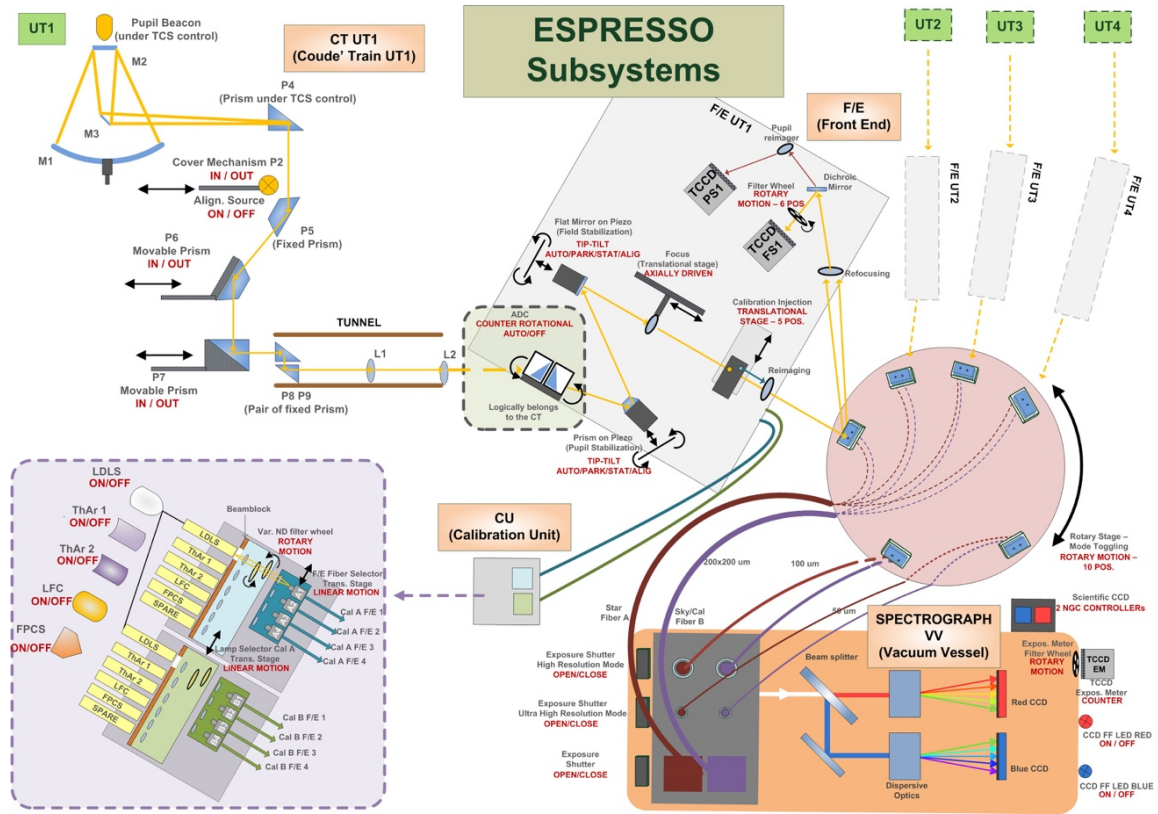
UT1

Pupil Beacon (under TCS control)

M2

M3

M1

CT UT1 (Coude' Train UT1)

P4 (Prism under TCS control)

Cover Mechanism P2
IN / OUT

Align. Source
ON / OFF

P5 (Fixed Prism)

P6 Movable Prism
IN / OUT

P7 Movable Prism
IN / OUT

TUNNEL

L1

L2

P8 P9 (Pair of fixed Prism)

ESPRESSO Subsystems

F/E UT1

F/E (Front End)

UT2

UT3

UT4

F/E UT2

F/E UT3

F/E UT4

Pupil reimager

TCCD PS1

Filter Wheel
ROTARY MOTION – 6 POS

Dichroic Mirror

TCCD FS1

Refocusing

Flat Mirror on Piezo (Field Stabilization)
TIP-TILT
AUTO/PARK/STAT/ALIG

Focus (Translational stage)
AXIALLY DRIVEN

ADC
COUNTER ROTATIONAL
AUTO/OFF

Logically belongs to the CT

Calibration Injection
TRANSLATIONAL STAGE – 5 POS.

Reimaging

Prism on Piezo (Pupil Stabilization)
TIP-TILT
AUTO/PARK/STAT/ALIG

Rotary Stage – Mode Toggling
ROTARY MOTION – 10 POS.

LDLS
ON/OFF

ThAr 1
ON/OFF

ThAr 2
ON/OFF

LFC
ON/OFF

FPCS
ON/OFF

Beamblock

Var. ND filter wheel
ROTARY MOTION

F/E Fiber Selector Trans. Stage
LINEAR MOTION

LDLS
ThAr 1
ThAr 2
LFC
FPCS
SPARE

Cal A F/E 1
Cal A F/E 2
Cal A F/E 3
Cal A F/E 4

Lamp Selector Cal A Trans. Stage
LINEAR MOTION

LDLS
ThAr 1
ThAr 2
LFC
FPCS
SPARE

Cal B F/E 1
Cal B F/E 2
Cal B F/E 3
Cal B F/E 4

CU (Calibration Unit)

200x200 um

100 um

50 um

Star Fiber A

Sky/Cal Fiber B

Scientific CCD
2 NGC CONTROLLERs

SPECTROGRAPH VV (Vacuum Vessel)

Exposure Shutter High Resolution Mode
OPEN/CLOSE

Exposure Shutter Ultra High Resolution Mode
OPEN/CLOSE

Exposure Shutter
OPEN/CLOSE

Beam splitter

Expos. Meter Filter Wheel
ROTARY MOTION

TCCD EM

TCCD Expos. Meter
COUNTER

Red CCD

Blue CCD

Dispersive Optics

CCD FF LED RED
ON / OFF

CCD FF LED BLUE
ON / OFF